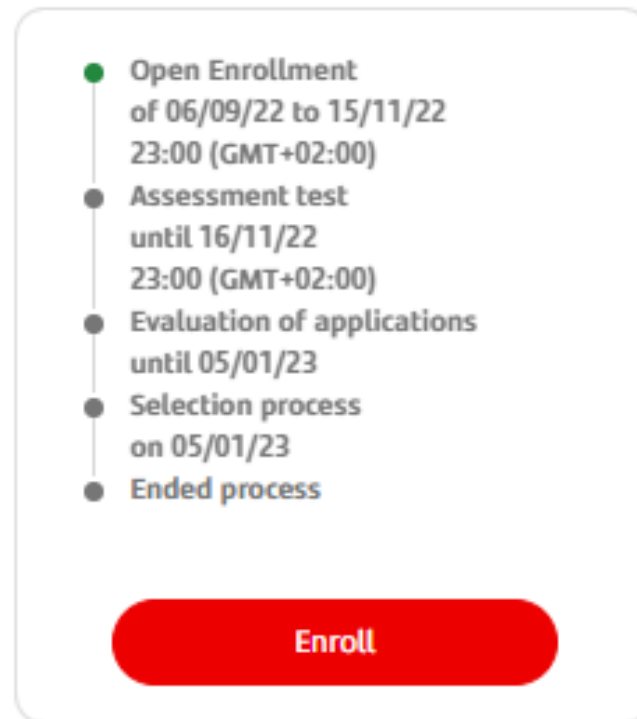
Open Enrollment
of 06/09/22 to 15/11/22
23:00 (GMT+02:00)

Assessment test
until 16/11/22
23:00 (GMT+02:00)

Evaluation of applications
until 05/01/23

Selection process
on 05/01/23

Ended process

Enroll